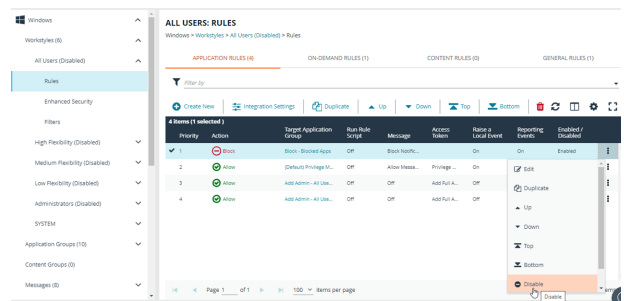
Windows
Workstyles (6)
All Users (Disabled)
Rules
Enhanced Security
Filters
High Flexibility (Disabled)
Medium Flexibility (Disabled)
Low Flexibility (Disabled)
Administrators (Disabled)
SYSTEM
Application Groups (10)
Content Groups (0)
Messages (8)

ALL USERS: RULES
Windows > Workstyles > All Users (Disabled) > Rules

APPLICATION RULES (4) ON-DEMAND RULES (1) CONTENT RULES (0) GENERAL RULES (1)

Filter by

Create New Integration Settings Duplicate Up Down Top Bottom

4 items (1 selected)

| | Priority | Action | Target Application Group | Run Rule Script | Message | Access Token | Raise a Local Event | Reporting Events | Enabled / Disabled |
|---|---|---|---|---|---|---|---|---|---|
| ✔ | 1 | Block | Block - Blocked Apps | Off | Block Notific... | | On | On | Enabled |
| | 2 | Allow | (Default) Privilege M... | Off | Allow Messa... | Privilege ... | On | | |
| | 3 | Allow | Add Admin - All Use... | Off | Add Full A... | | On | | |
| | 4 | Allow | Add Admin - All Use... | Off | Add Full A... | | On | | |

Edit
Duplicate
Up
Down
Top
Bottom
Disable
Disable

Page 1 of 1 100 items per page